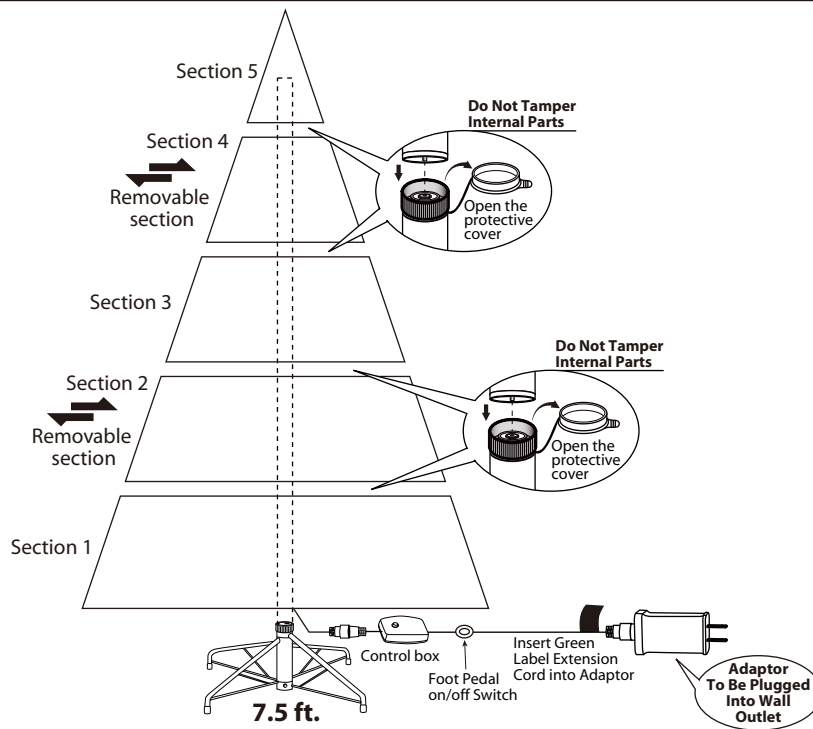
Section 5

Section 4

Removable section

Do Not Tamper Internal Parts

Open the protective cover

Section 3

Section 2

Removable section

Do Not Tamper Internal Parts

Open the protective cover

Section 1

Control box

Foot Pedal on/off Switch

Insert Green Label Extension Cord into Adaptor

Adaptor To Be Plugged Into Wall Outlet

7.5 ft.